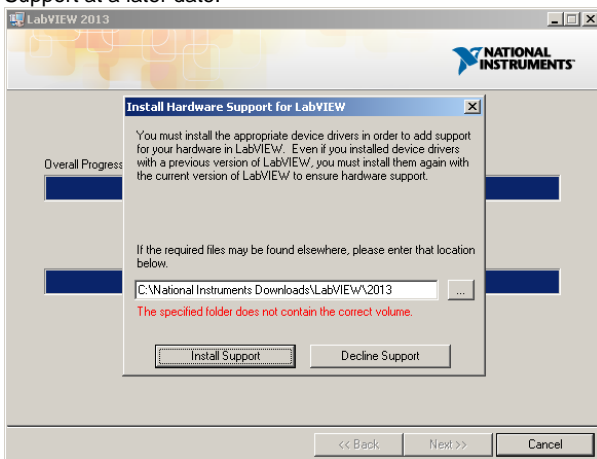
Support at a later date.

LabVIEW 2013

NATIONAL INSTRUMENTS

Overall Progress

Install Hardware Support for LabVIEW

You must install the appropriate device drivers in order to add support for your hardware in LabVIEW. Even if you installed device drivers with a previous version of LabVIEW, you must install them again with the current version of LabVIEW to ensure hardware support.

If the required files may be found elsewhere, please enter that location below.

C:\National Instruments Downloads\LabVIEW\2013

...

The specified folder does not contain the correct volume.

Install Support

Decline Support

<< Back

Next >>

Cancel